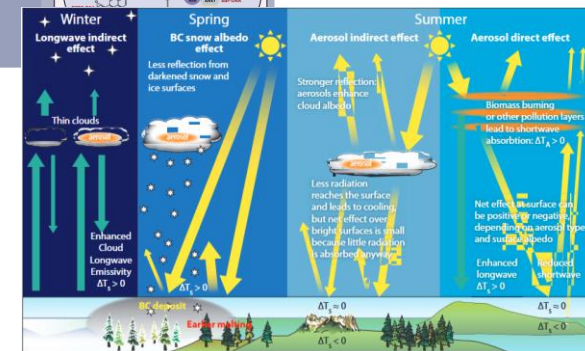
Winter

Longwave indirect effect

Thin clouds

aerosol

Enhanced Cloud Longwave Emissivity $\Delta T_s > 0$

Spring

BC snow albedo effect

Less reflection from darkened snow and ice surfaces

aerosol

$\Delta T_s > 0$

BC deposit

Earlier melting

Summer

Aerosol indirect effect

Stronger reflection: aerosols enhance cloud albedo

aerosol

Less radiation reaches the surface and leads to cooling, but net effect over bright surfaces is small because little radiation is absorbed anyway

$\Delta T_s = 0$

$\Delta T_s < 0$

Aerosol direct effect

Biomass burning or other pollution layers lead to shortwave absorption: $\Delta T_A > 0$

Net effect at surface can be positive or negative, depending on aerosol type and surface albedo

Enhanced longwave $\Delta T_s > 0$

Reduced shortwave

$\Delta T_s = 0$

$\Delta T_s < 0$